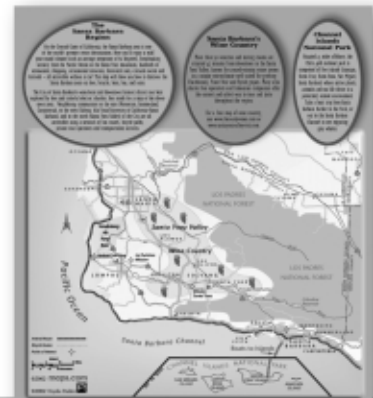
The Santa Barbara Region

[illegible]

Santa Barbara's Wine Country

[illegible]

Channel Islands National Park

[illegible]

LOS PADRES NATIONAL FOREST

Santa Ynez Valley

Wine Country

LOS PADRES NATIONAL FOREST

Pacific Ocean

Santa Barbara Channel

CHANNEL ISLANDS NATIONAL PARK

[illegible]